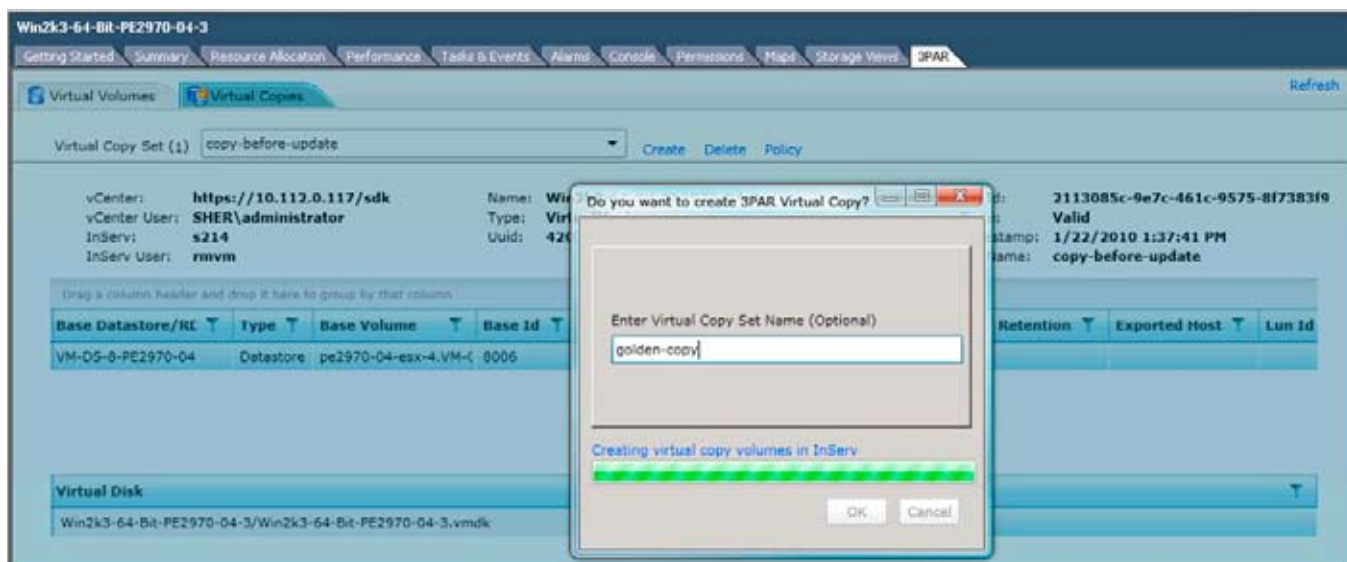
Win2k3-64-Bit-PE2970-04-3

Getting Started Summary Resource Allocation Performance Tasks & Events Alarms Console Permissions Maps Storage Views 3PAR

Virtual Volumes Virtual Copies

Refresh

Virtual Copy Set (1) copy-before-update

Create Delete Policy

vCenter: https://10.112.0.117/sdk
vCenter User: SHER\administrator
InServ: s214
InServ User: rmvm

Name: Wi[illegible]
Type: Vir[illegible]
Uuid: 42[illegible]

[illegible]d: 2113085c-9e7c-461c-9575-8f7383f9
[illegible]: Valid
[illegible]stamp: 1/22/2010 1:37:41 PM
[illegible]ame: copy-before-update

Drag a column header and drop it here to group by that column

| Base Datastore/RI | Type | Base Volume | Base Id | Retention | Exported Host | Lun Id |
|---|---|---|---|---|---|---|
| VM-DS-8-PE2970-04 | Datastore | pe2970-04-esx-4.VM-( | 8006 | | | |

Virtual Disk

Win2k3-64-Bit-PE2970-04-3/Win2k3-64-Bit-PE2970-04-3.vmdk

Do you want to create 3PAR Virtual Copy?

Enter Virtual Copy Set Name (Optional)

golden-copy

Creating virtual copy volumes in InServ

OK Cancel